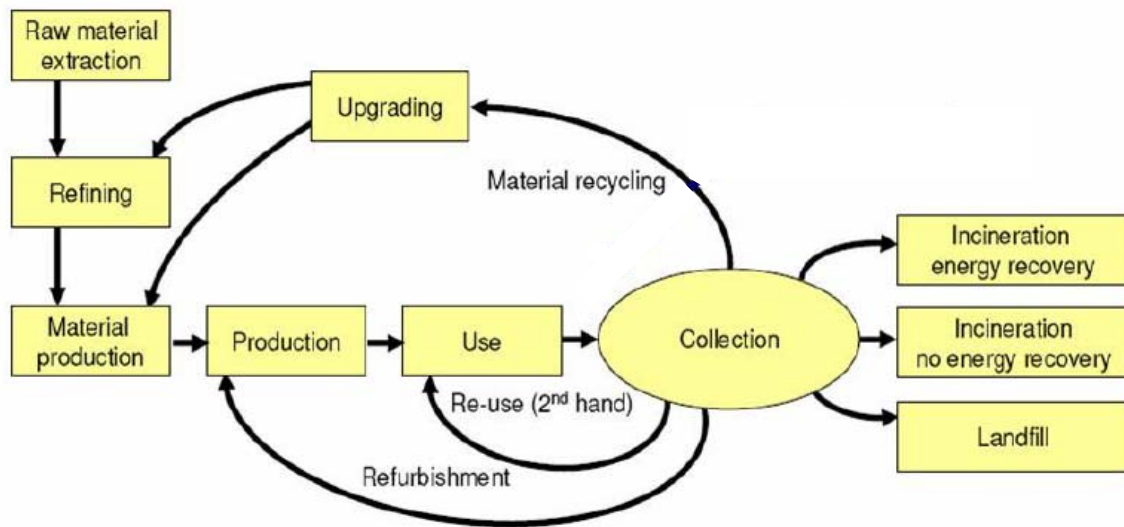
Raw material extraction

Upgrading

Refining

Material recycling

Incineration energy recovery

Material production

Production

Use

Collection

Incineration no energy recovery

Re-use (2$^{nd}$ hand)

Landfill

Refurbishment